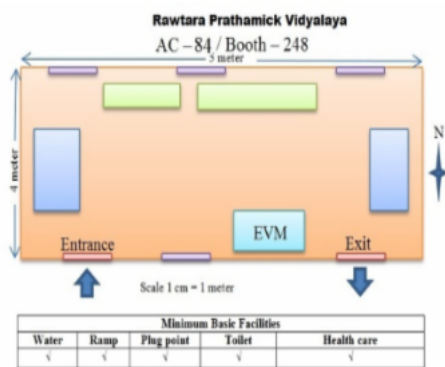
Rawtara Prathamick Vidyalaya

AC – 84 / Booth – 248

5 meter

4 meter

N

EVM

Entrance

Exit

Scale 1 cm = 1 meter

| Minimum Basic Facilities | | | | |
|---|---|---|---|---|
| Water | Ramp | Plug point | Toilet | Health care |
| √ | √ | √ | √ | √ |